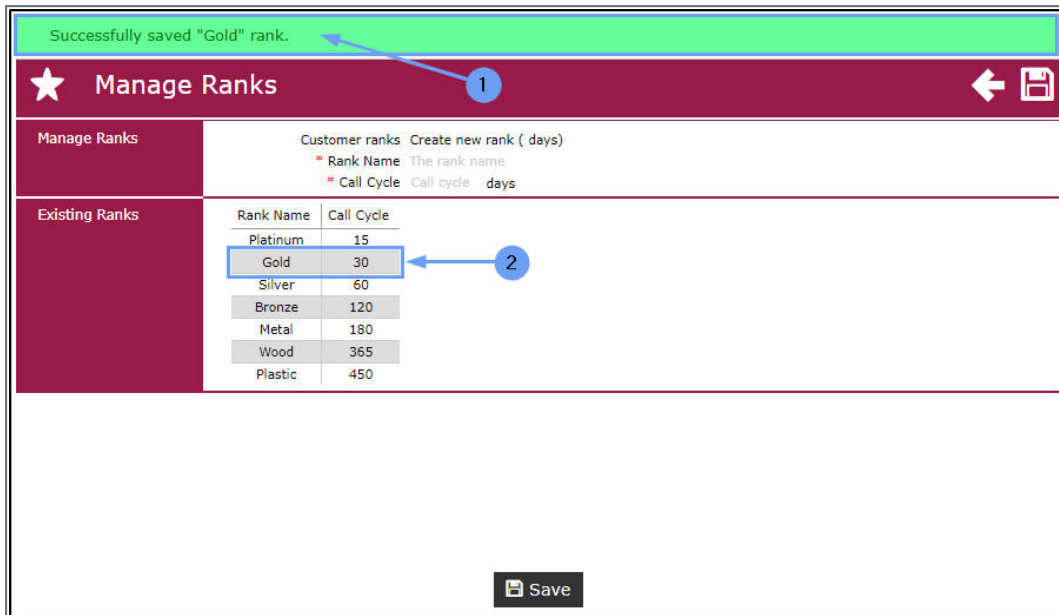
Successfully saved "Gold" rank.

1

Manage Ranks

Manage Ranks

Customer ranks Create new rank ( days)
* Rank Name The rank name
* Call Cycle Call cycle days

Existing Ranks

| Rank Name | Call Cycle |
|---|---|
| Platinum | 15 |
| Gold | 30 |
| Silver | 60 |
| Bronze | 120 |
| Metal | 180 |
| Wood | 365 |
| Plastic | 450 |

2

Save